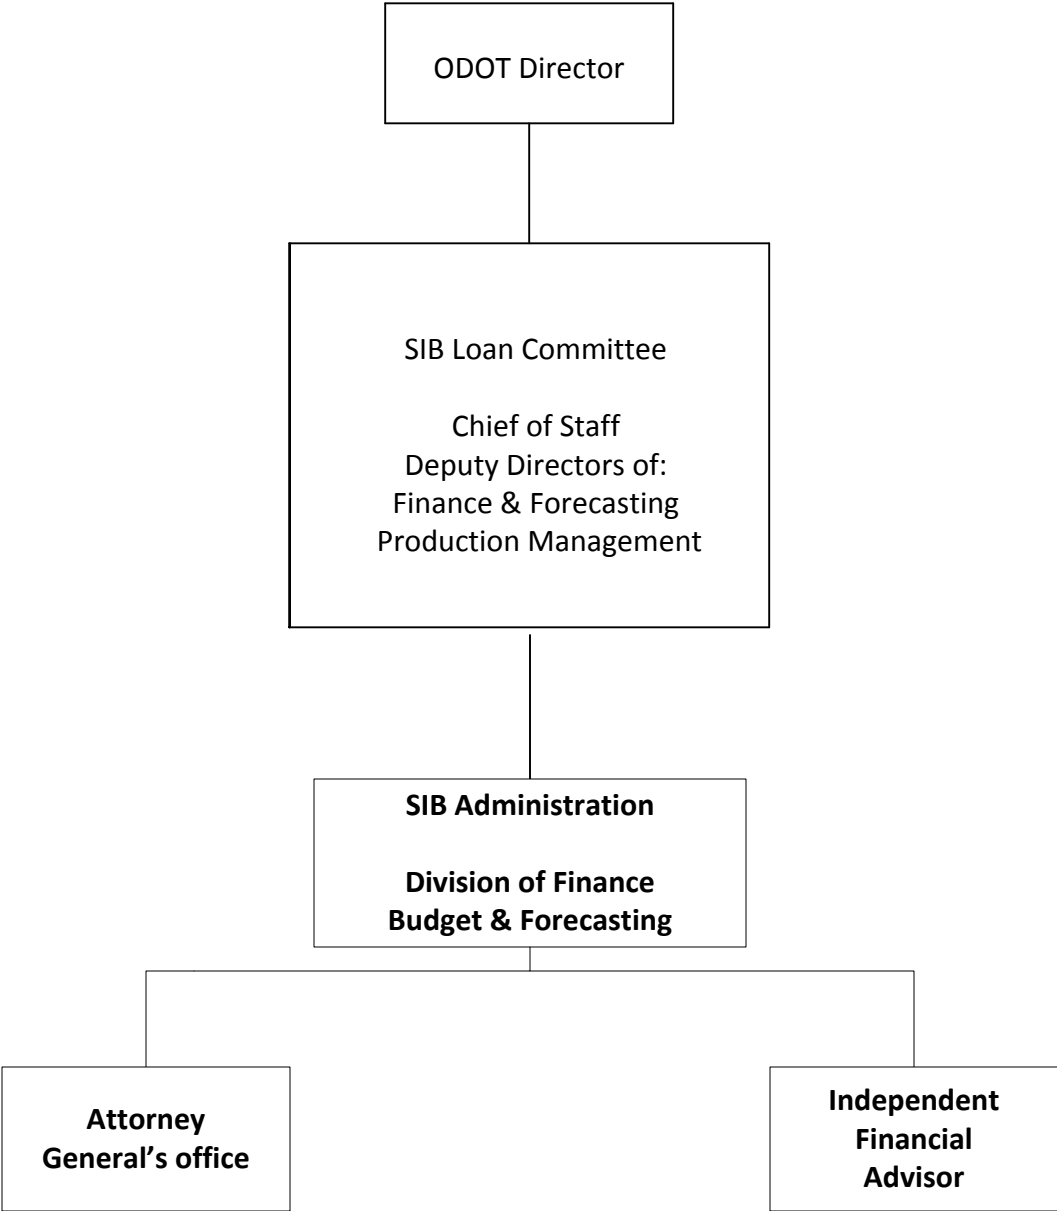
ODOT Director

SIB Loan Committee

Chief of Staff
Deputy Directors of:
Finance & Forecasting
Production Management

**SIB Administration**

**Division of Finance**
**Budget & Forecasting**

**Attorney General's office**

**Independent Financial Advisor**